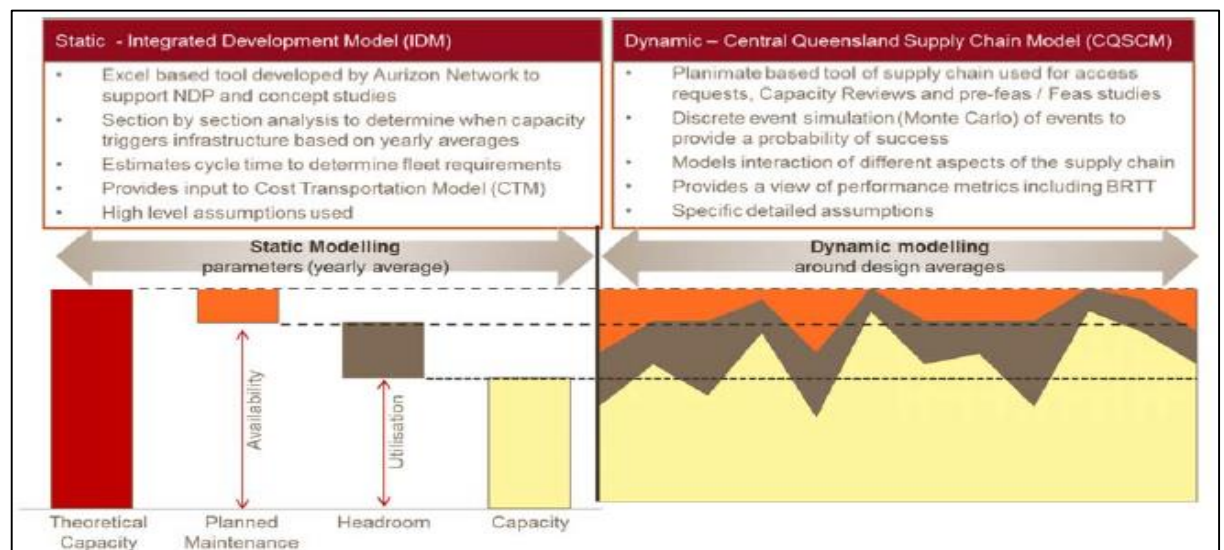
Static - Integrated Development Model (IDM)

- Excel based tool developed by Aurizon Network to support NDP and concept studies
- Section by section analysis to determine when capacity triggers infrastructure based on yearly averages
- Estimates cycle time to determine fleet requirements
- Provides input to Cost Transportation Model (CTM)
- High level assumptions used

Dynamic – Central Queensland Supply Chain Model (CQSCM)

- Planimate based tool of supply chain used for access requests, Capacity Reviews and pre-feas / Feas studies
- Discrete event simulation (Monte Carlo) of events to provide a probability of success
- Models interaction of different aspects of the supply chain
- Provides a view of performance metrics including BRTT
- Specific detailed assumptions

Static Modelling
parameters (yearly average)

Dynamic modelling
around design averages

Availability

Utilisation

Theoretical Capacity

Planned Maintenance

Headroom

Capacity